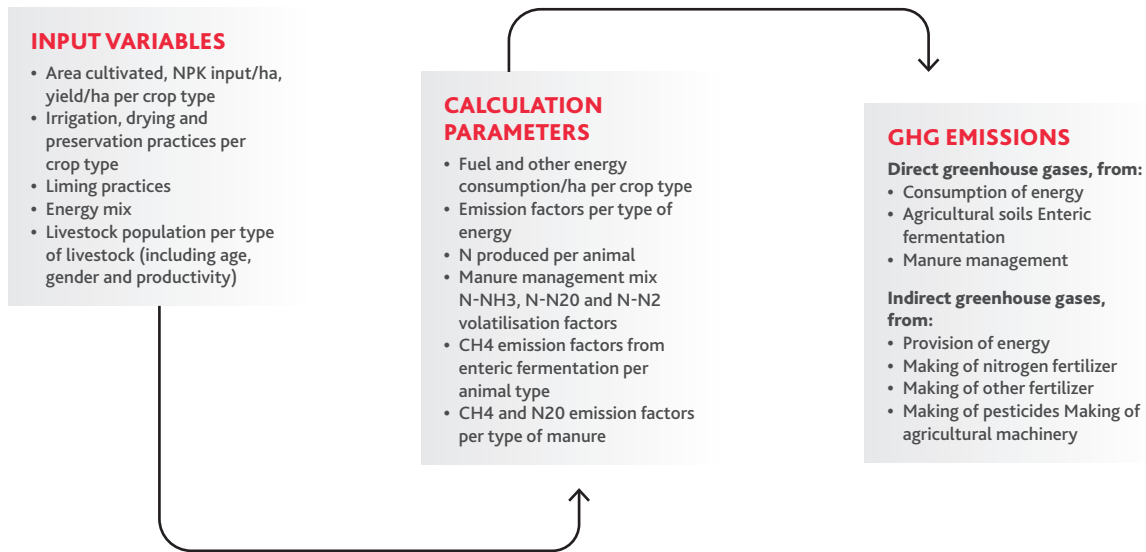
INPUT VARIABLES

- Area cultivated, NPK input/ha, yield/ha per crop type
- Irrigation, drying and preservation practices per crop type
- Liming practices
- Energy mix
- Livestock population per type of livestock (including age, gender and productivity)

CALCULATION PARAMETERS

- Fuel and other energy consumption/ha per crop type
- Emission factors per type of energy
- N produced per animal
- Manure management mix N-NH3, N-N20 and N-N2 volatilisation factors
- CH4 emission factors from enteric fermentation per animal type
- CH4 and N20 emission factors per type of manure

GHG EMISSIONS

Direct greenhouse gases, from:
- Consumption of energy
- Agricultural soils Enteric fermentation
- Manure management

Indirect greenhouse gases, from:
- Provision of energy
- Making of nitrogen fertilizer
- Making of other fertilizer
- Making of pesticides Making of agricultural machinery